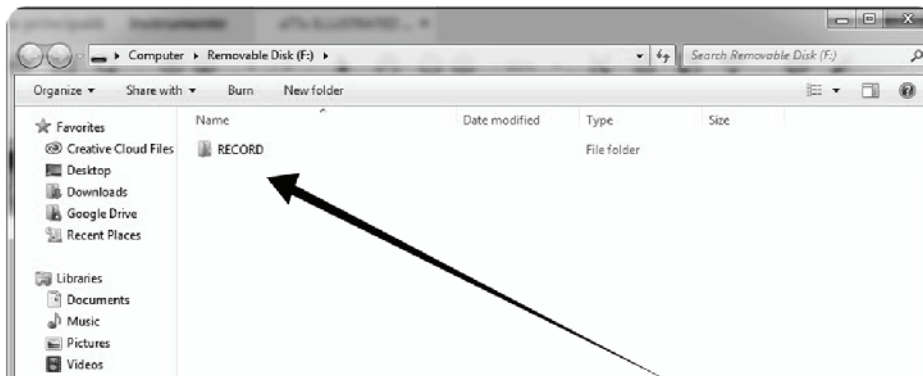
Computer ▸ Removable Disk (F:) ▸

Search Removable Disk (F:)

Organize ▾ Share with ▾ Burn New folder

Favorites
Creative Cloud Files
Desktop
Downloads
Google Drive
Recent Places

Libraries
Documents
Music
Pictures
Videos

| Name | Date modified | Type | Size |
|---|---|---|---|
| RECORD | | File folder | |